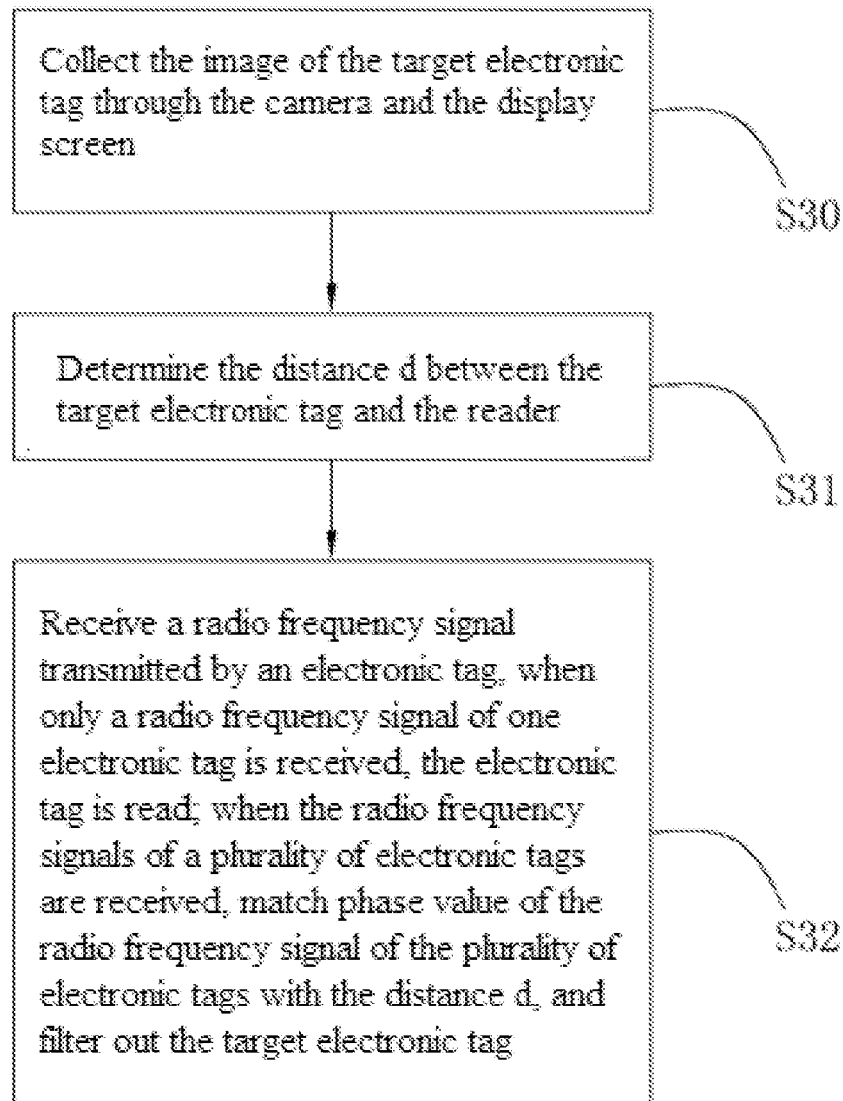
Collect the image of the target electronic tag through the camera and the display screen

S30

Determine the distance d between the target electronic tag and the reader

S31

Receive a radio frequency signal transmitted by an electronic tag, when only a radio frequency signal of one electronic tag is received, the electronic tag is read; when the radio frequency signals of a plurality of electronic tags are received, match phase value of the radio frequency signal of the plurality of electronic tags with the distance d, and filter out the target electronic tag

S32